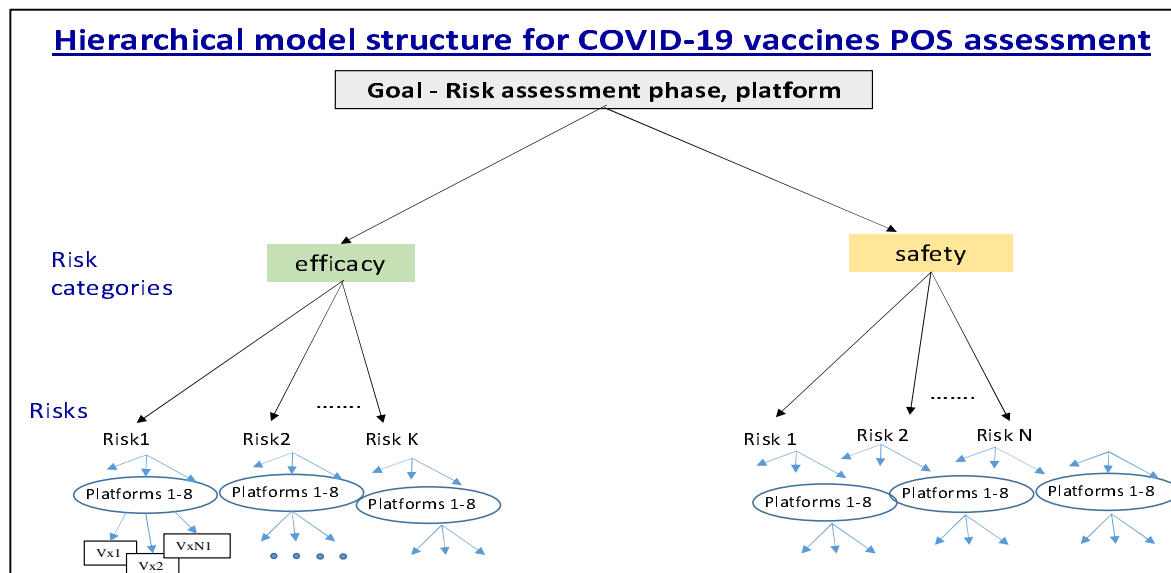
Hierarchical model structure for COVID-19 vaccines POS assessment

Goal - Risk assessment phase, platform

Risk categories

efficacy

safety

Risks

Risk1

Risk2

......

Risk K

Risk 1

Risk 2

......

Risk N

Platforms 1-8

Platforms 1-8

Platforms 1-8

Platforms 1-8

Platforms 1-8

Platforms 1-8

Vx1

Vx2

VxN1